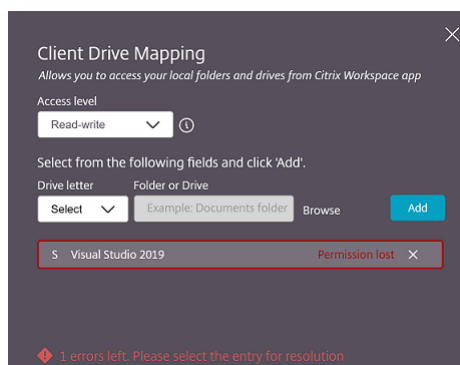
Client Drive Mapping

Allows you to access your local folders and drives from Citrix Workspace app

Access level

Read-write

Select from the following fields and click 'Add'.

Drive letter

Folder or Drive

Select

Example: Documents folder

Browse

Add

S Visual Studio 2019

Permission lost

1 errors left. Please select the entry for resolution